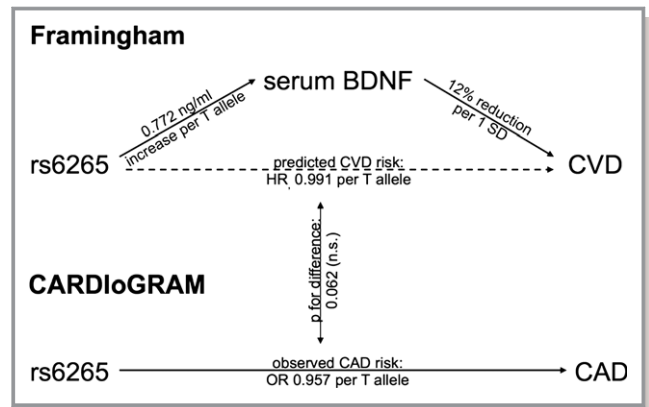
Framingham

serum BDNF

0.772 ng/ml increase per T allele

12% reduction per 1 SD

rs6265

predicted CVD risk: HR 0.991 per T allele

CVD

p for difference: 0.062 (n.s.)

CARDIoGRAM

rs6265

observed CAD risk: OR 0.957 per T allele

CAD